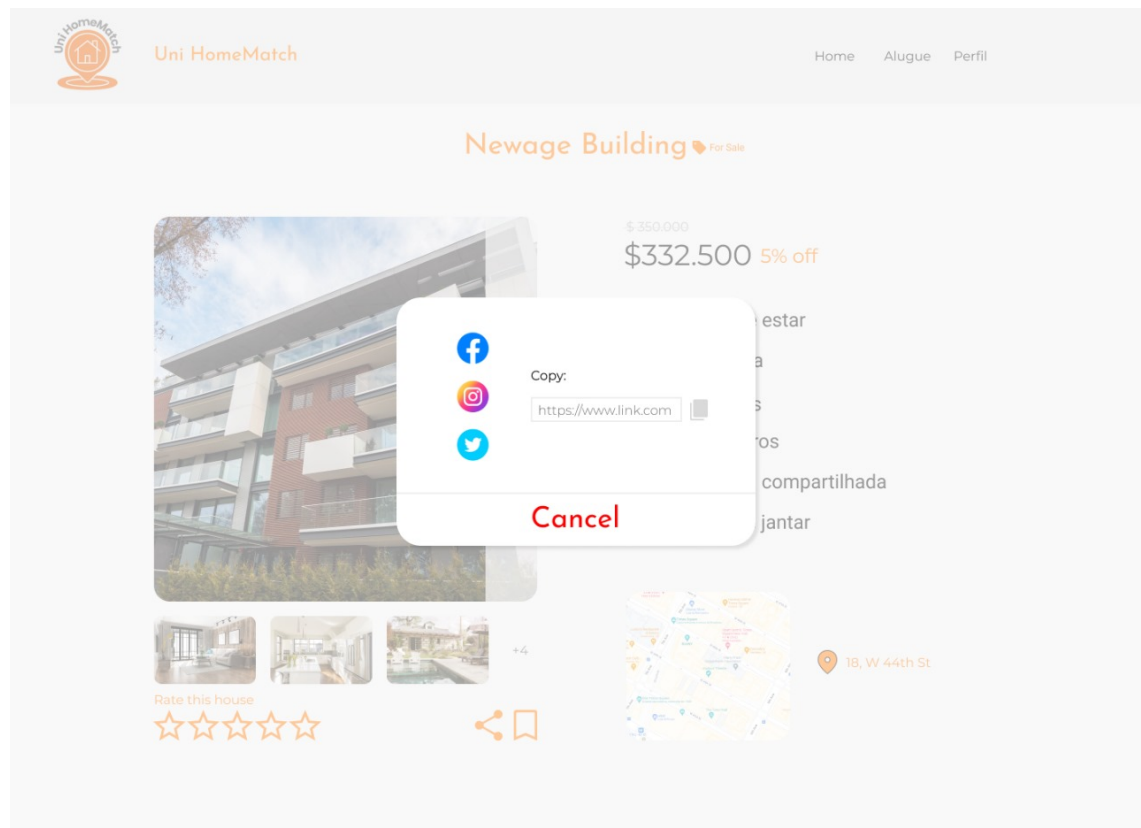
Uni HomeMatch

Uni HomeMatch

Home Alugue Perfil

Newage Building For Sale

$ 350.000

$332.500 5% off

estar

a

s

ros

compartilhada

jantar

Copy:

https://www.link.com

Cancel

+4

Rate this house

18, W 44th St